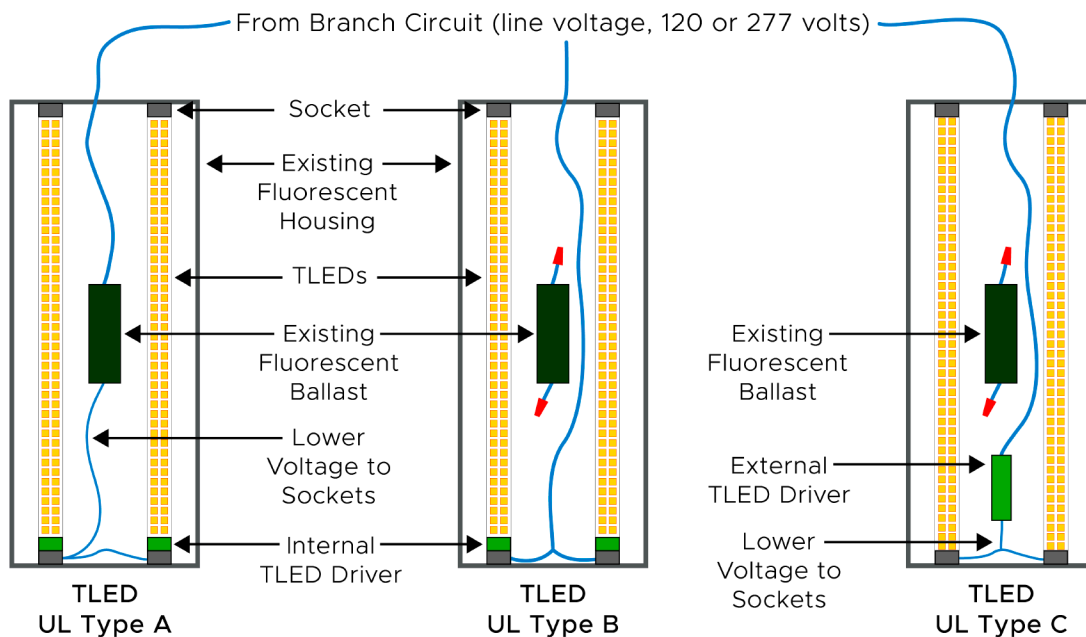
From Branch Circuit (line voltage, 120 or 277 volts)

Socket

Existing Fluorescent Housing

TLEDs

Existing Fluorescent Ballast

Lower Voltage to Sockets

Internal TLED Driver

Existing Fluorescent Ballast

External TLED Driver

Lower Voltage to Sockets

TLED UL Type A

TLED UL Type B

TLED UL Type C